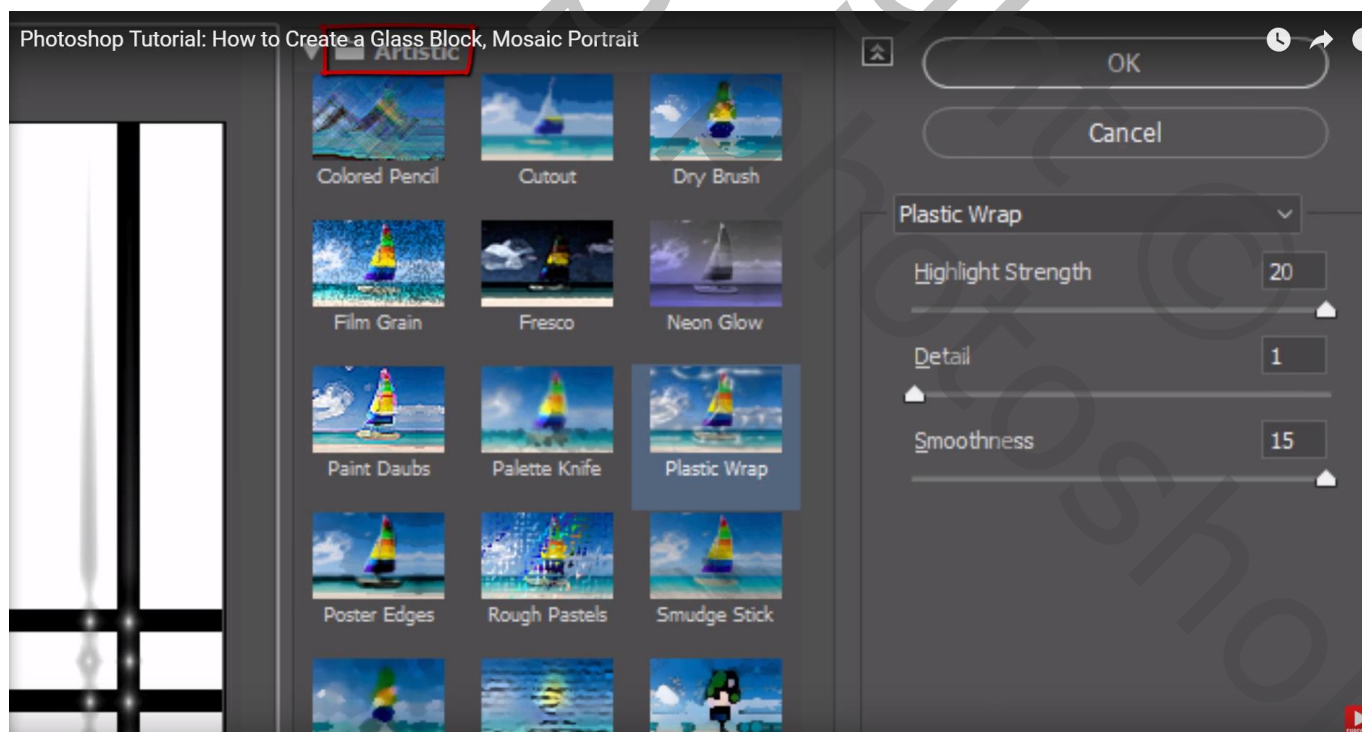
Photoshop Tutorial: How to Create a Glass Block, Mosaic Portrait

Artistic

OK

Cancel

Colored Pencil

Cutout

Dry Brush

Film Grain

Fresco

Neon Glow

Paint Daubs

Palette Knife

Plastic Wrap

Poster Edges

Rough Pastels

Smudge Stick

Plastic Wrap

Highlight Strength 20

Detail 1

Smoothness 15